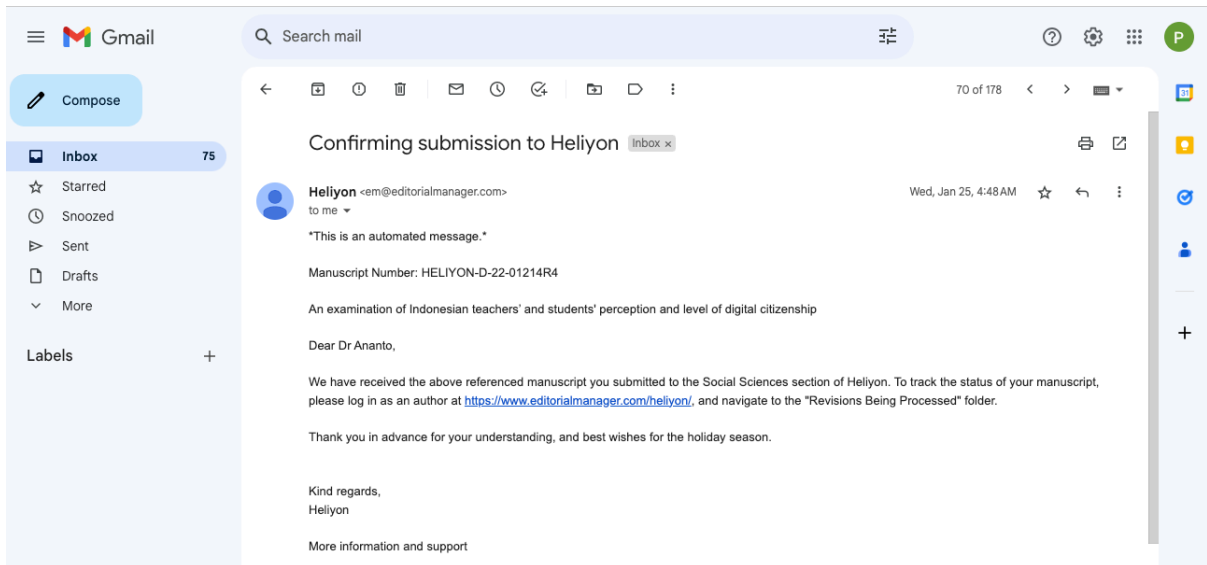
Gmail

Search mail

P

Compose

Inbox 75

Starred

Snoozed

Sent

Drafts

More

Labels +

70 of 178

Confirming submission to Heliyon Inbox ×

Heliyon <em@editorialmanager.com>

to me

Wed, Jan 25, 4:48 AM

*This is an automated message.*

Manuscript Number: HELIYON-D-22-01214R4

An examination of Indonesian teachers' and students' perception and level of digital citizenship

Dear Dr Ananto,

We have received the above referenced manuscript you submitted to the Social Sciences section of Heliyon. To track the status of your manuscript, please log in as an author at https://www.editorialmanager.com/heliyon/, and navigate to the "Revisions Being Processed" folder.

Thank you in advance for your understanding, and best wishes for the holiday season.

Kind regards,
Heliyon

More information and support

31

+